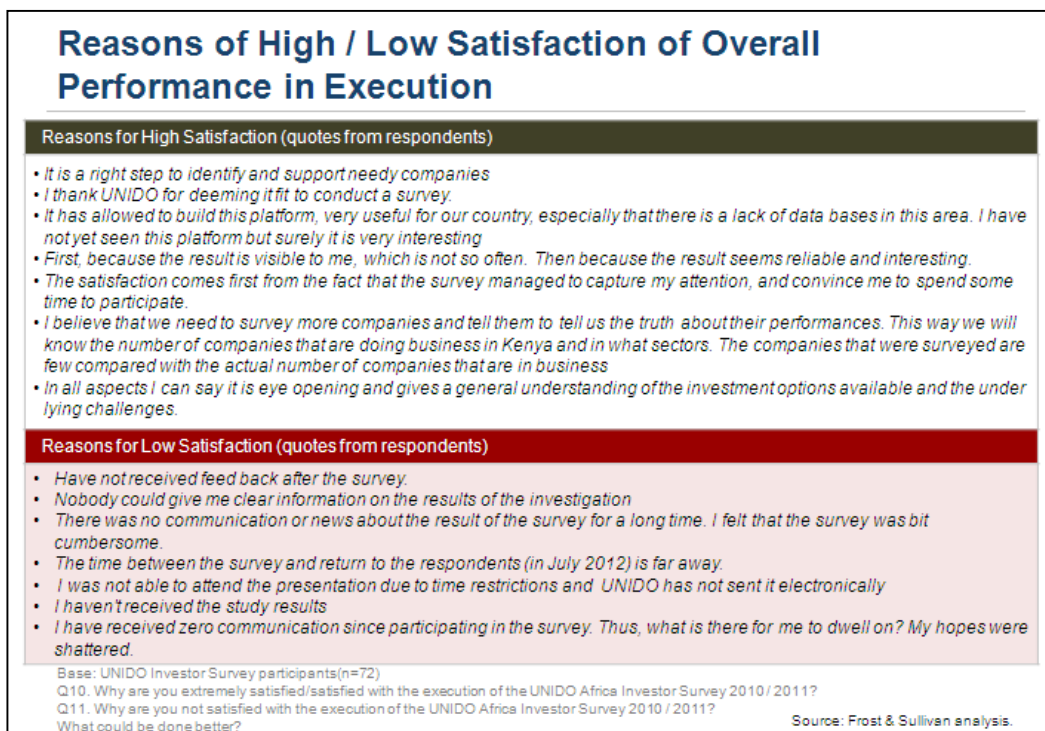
Reasons of High / Low Satisfaction of Overall Performance in Execution

Reasons for High Satisfaction (quotes from respondents)

• It is a right step to identify and support needy companies
• I thank UNIDO for deeming it fit to conduct a survey.
• It has allowed to build this platform, very useful for our country, especially that there is a lack of data bases in this area. I have not yet seen this platform but surely it is very interesting
• First, because the result is visible to me, which is not so often. Then because the result seems reliable and interesting.
• The satisfaction comes first from the fact that the survey managed to capture my attention, and convince me to spend some time to participate.
• I believe that we need to survey more companies and tell them to tell us the truth about their performances. This way we will know the number of companies that are doing business in Kenya and in what sectors. The companies that were surveyed are few compared with the actual number of companies that are in business
• In all aspects I can say it is eye opening and gives a general understanding of the investment options available and the under lying challenges.

Reasons for Low Satisfaction (quotes from respondents)

• Have not received feed back after the survey.
• Nobody could give me clear information on the results of the investigation
• There was no communication or news about the result of the survey for a long time. I felt that the survey was bit cumbersome.
• The time between the survey and return to the respondents (in July 2012) is far away.
• I was not able to attend the presentation due to time restrictions and UNIDO has not sent it electronically
• I haven't received the study results
• I have received zero communication since participating in the survey. Thus, what is there for me to dwell on? My hopes were shattered.

Base: UNIDO Investor Survey participants(n=72)
Q10. Why are you extremely satisfied/satisfied with the execution of the UNIDO Africa Investor Survey 2010 / 2011?
Q11. Why are you not satisfied with the execution of the UNIDO Africa Investor Survey 2010 / 2011? What could be done better?

Source: Frost & Sullivan analysis.